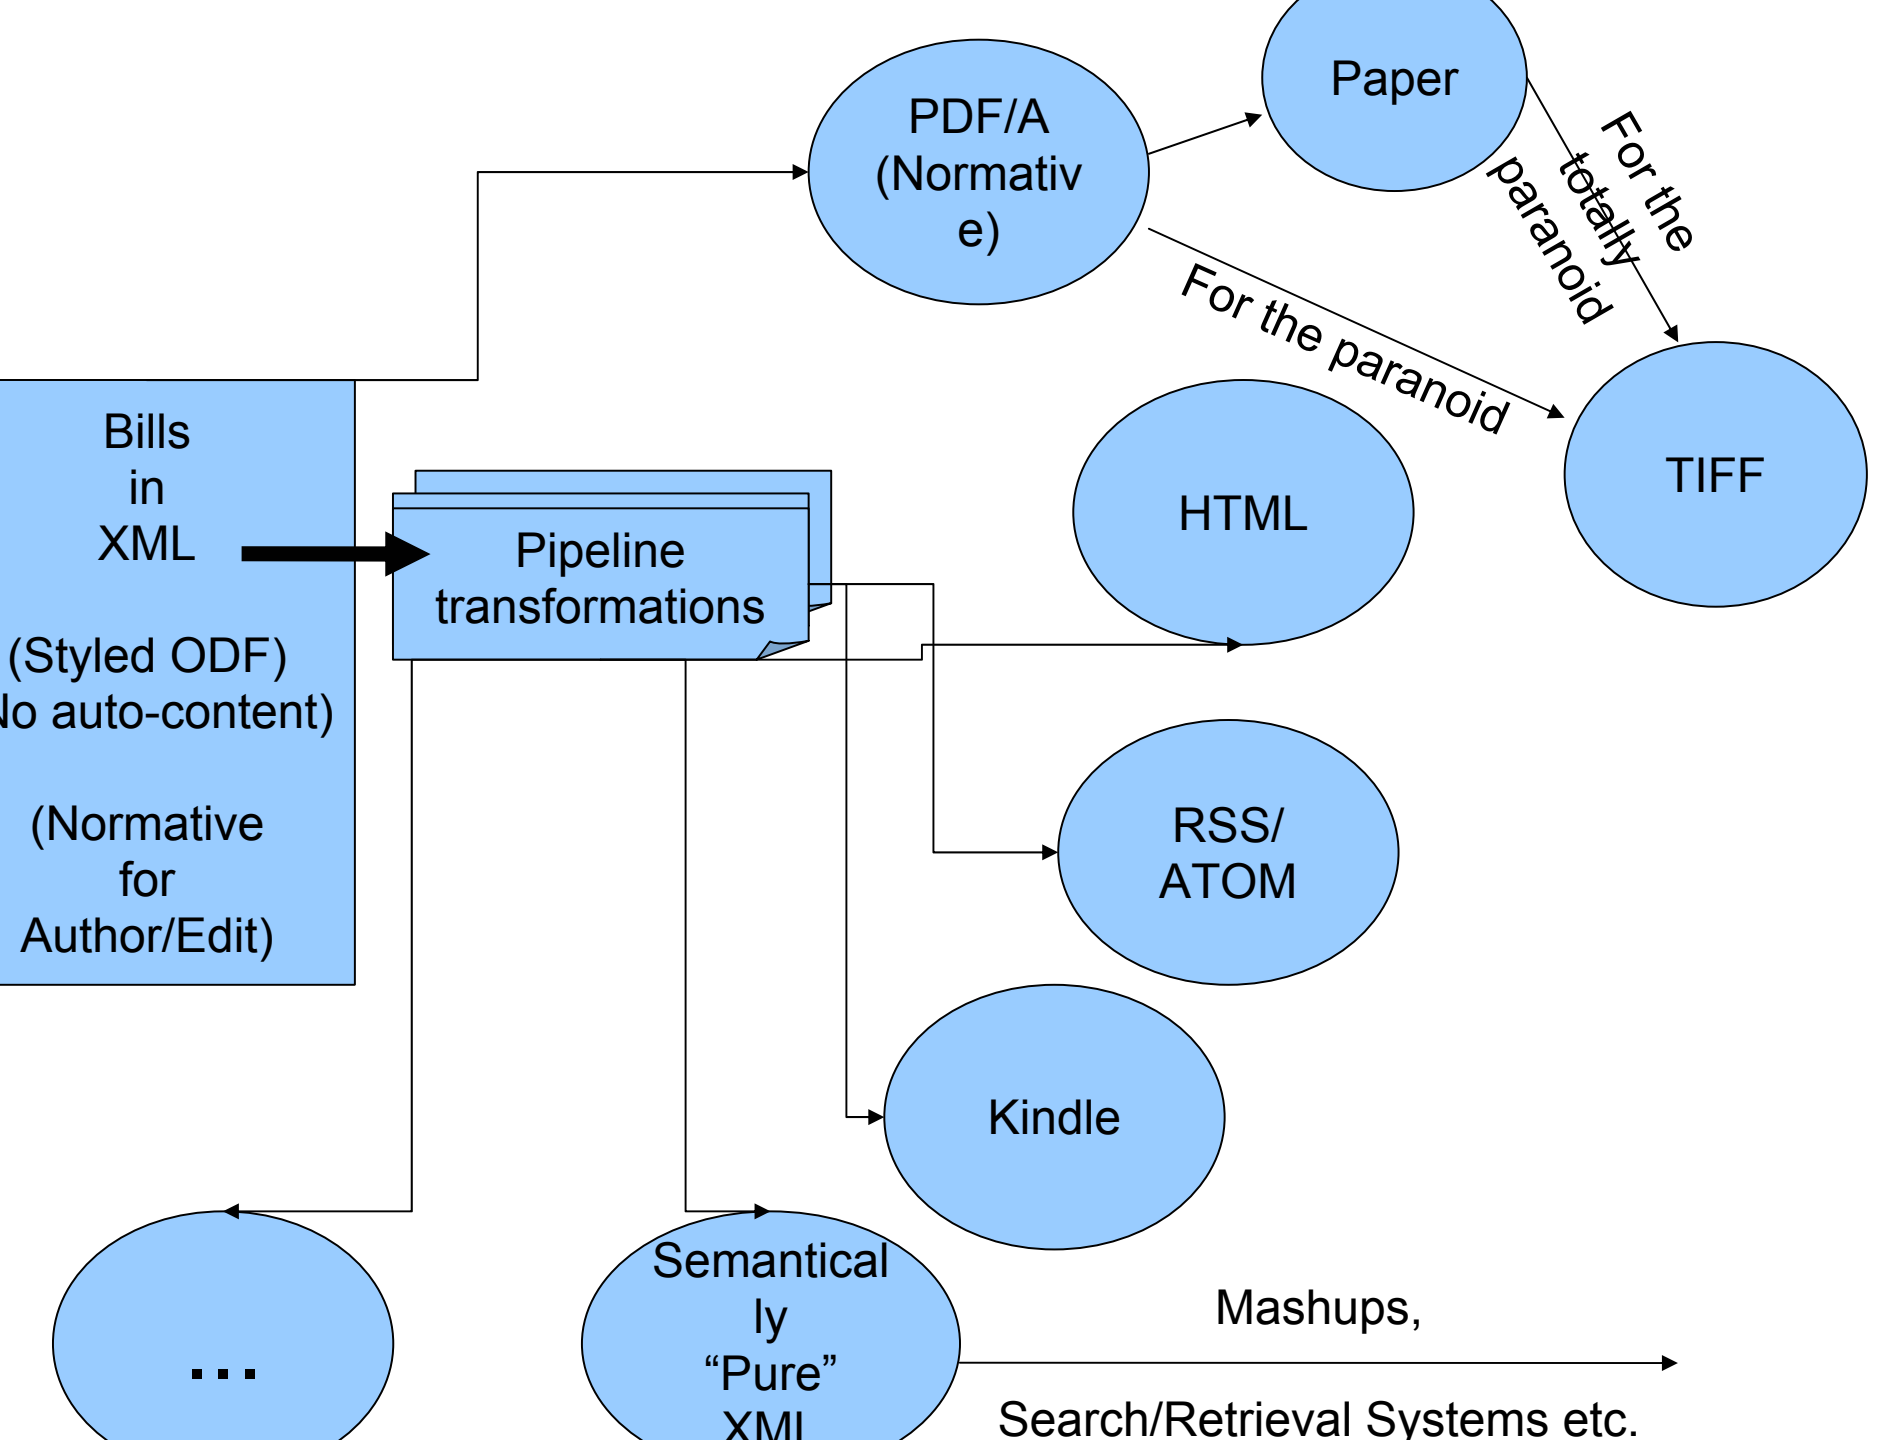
PDF/A (Normativ e)

Paper

For the totally paranoid

For the paranoid

TIFF

Bills in XML

(Styled ODF)
No auto-content)

(Normative for Author/Edit)

Pipeline transformations

HTML

RSS/ ATOM

Kindle

...

Semantical ly “Pure” XML

Mashups,

Search/Retrieval Systems etc.